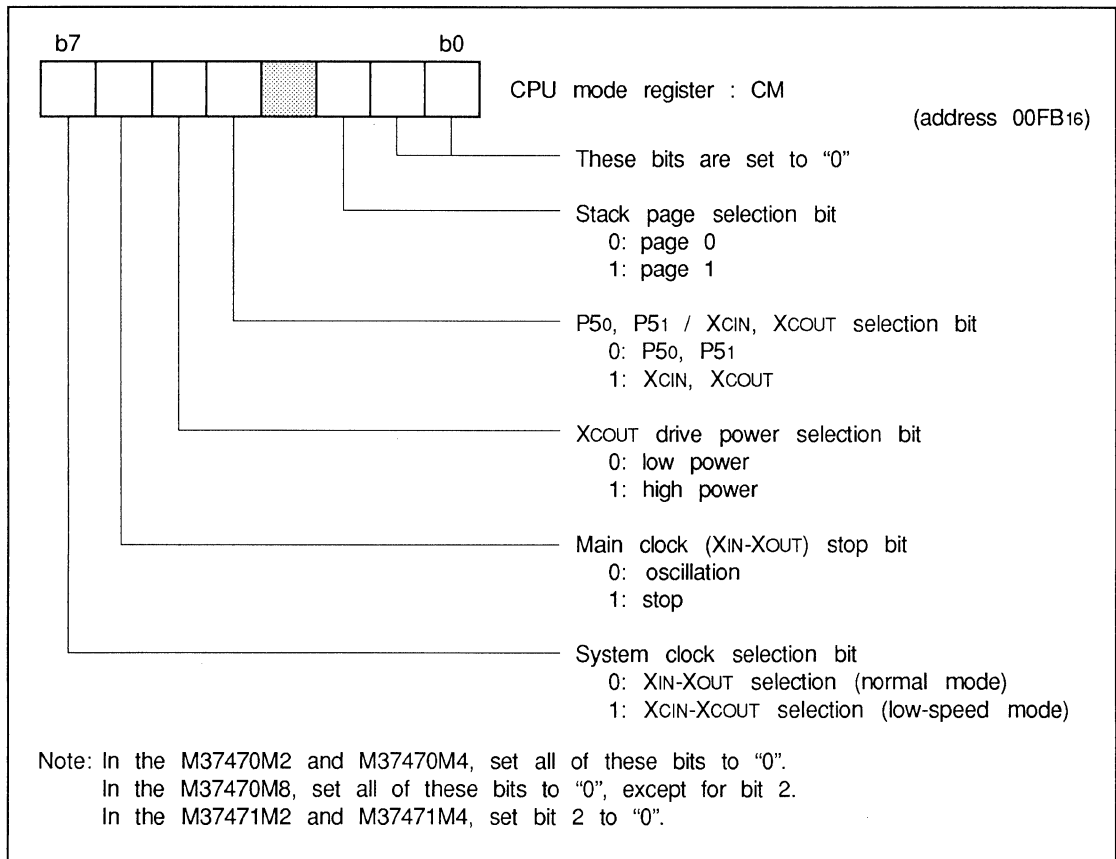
b7 b0

CPU mode register : CM
(address $00FB_{16}$)

These bits are set to "0"

Stack page selection bit
0: page 0
1: page 1

$P5_0$, $P5_1$ / $X_{CIN}$, $X_{COUT}$ selection bit
0: $P5_0$, $P5_1$
1: $X_{CIN}$, $X_{COUT}$

$X_{COUT}$ drive power selection bit
0: low power
1: high power

Main clock ($X_{IN}$-$X_{OUT}$) stop bit
0: oscillation
1: stop

System clock selection bit
0: $X_{IN}$-$X_{OUT}$ selection (normal mode)
1: $X_{CIN}$-$X_{COUT}$ selection (low-speed mode)

Note: In the M37470M2 and M37470M4, set all of these bits to "0".
In the M37470M8, set all of these bits to "0", except for bit 2.
In the M37471M2 and M37471M4, set bit 2 to "0".